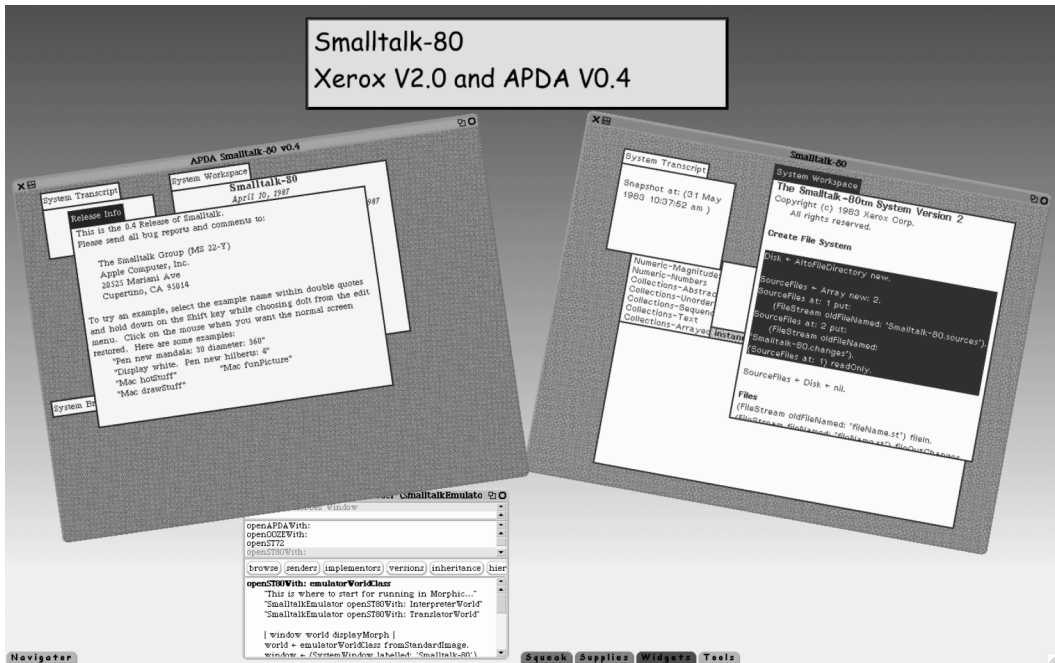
Smalltalk-80
Xerox V2.0 and APDA V0.4

APDA Smalltalk-80 v0.4

System Transcript

System Workspace

Smalltalk-80
April 10, 1987

Release Info

This is the 0.4 Release of Smalltalk.
Please send all bug reports and comments to:

The Smalltalk Group (MS 22-Y)
Apple Computer, Inc.
20525 Mariani Ave
Cupertino, CA 95014

To try an example, select the example name within double quotes and hold down on the Shift key while choosing doIt from the edit menu. Click on the mouse when you want the normal screen restored. Here are some examples:
"Pen new mandala: 30 diameter: 360"
"Display white. Pen new hilberts: 4"
"Mac hotStuff" "Mac funPicture"
"Mac drawStuff"

System Br

Smalltalk-80

System Transcript

Snapshot at: (31 May 1983 10:37:52 am )

System Workspace

The Smalltalk-80tm System Version 2
Copyright (c) 1983 Xerox Corp.
All rights reserved.

Create File System

Disk ← AltoFileDirectory new.

SourceFiles ← Array new: 2.
SourceFiles at: 1 put:
(FileStream oldFileNamed: 'Smalltalk-80.sources').
SourceFiles at: 2 put:
(FileStream oldFileNamed:
'Smalltalk-80.changes').
(SourceFiles at: 1) readOnly.

SourceFiles ← Disk ← nil.

Files
(FileStream oldFileNamed: 'fileName.st') fileIn.
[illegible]

Numeric-Magnitude
Numeric-Numbers
Collections-Abstract
Collections-Unorder
Collections-Sequen
Collections-Text
Collections-Arrayed
instanc

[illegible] (SmalltalkEmulato

openAPDAWith:
openOOZEWith:
openST72
openST80With:

browse senders implementors versions inheritance hier

openST80With: emulatorWorldClass
"This is where to start for running in Morphic..."
"SmalltalkEmulator openST80With: InterpreterWorld"
"SmalltalkEmulator openST80With: TranslatorWorld"

| window world displayMorph |
world ← emulatorWorldClass fromStandardImage.
window ← (SystemWindow labelled: 'Smalltalk-80')

Navigator

Squeak Supplies Widgets Tools